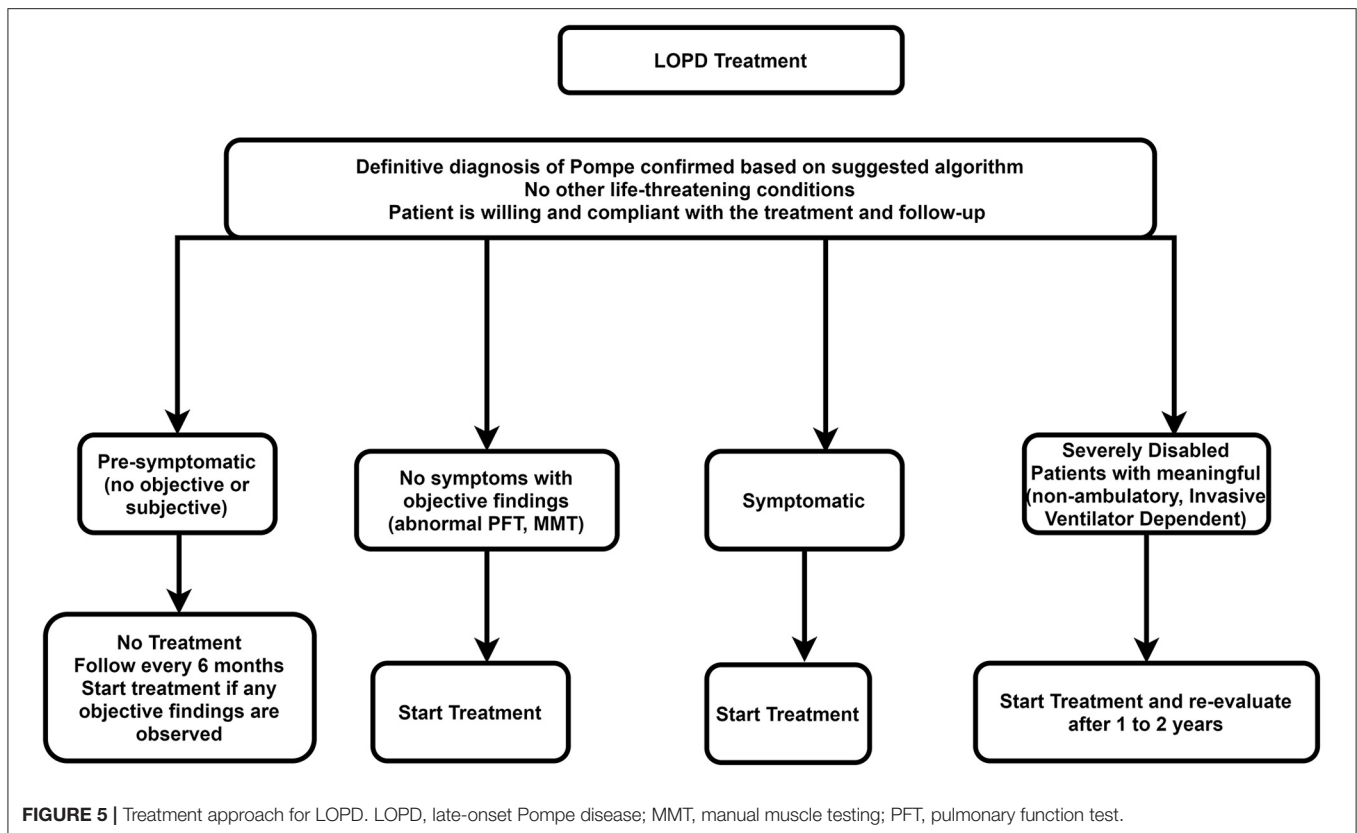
LOPD Treatment

Definitive diagnosis of Pompe confirmed based on suggested algorithm
No other life-threatening conditions
Patient is willing and compliant with the treatment and follow-up

Pre-symptomatic (no objective or subjective)

No Treatment
Follow every 6 months
Start treatment if any objective findings are observed

No symptoms with objective findings (abnormal PFT, MMT)

Start Treatment

Symptomatic

Start Treatment

Severely Disabled Patients with meaningful (non-ambulatory, Invasive Ventilator Dependent)

Start Treatment and re-evaluate after 1 to 2 years

FIGURE 5 | Treatment approach for LOPD. LOPD, late-onset Pompe disease; MMT, manual muscle testing; PFT, pulmonary function test.